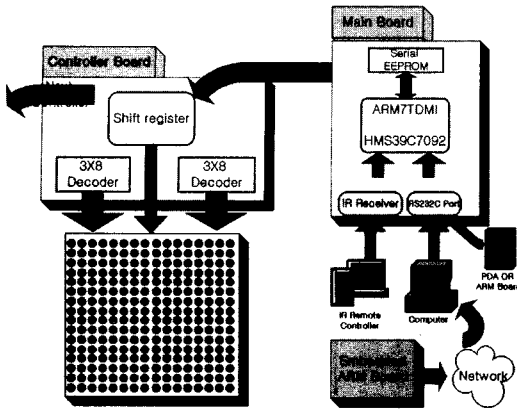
Main Board

Controller Board

Next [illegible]

Shift register

Serial EEPROM

ARM7TDMI

HMS39C7092

3X8 Decoder

3X8 Decoder

IR Receiver

RS232C Port

IR Remote Controller

Computer

PDA OR ARM Board

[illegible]

Network